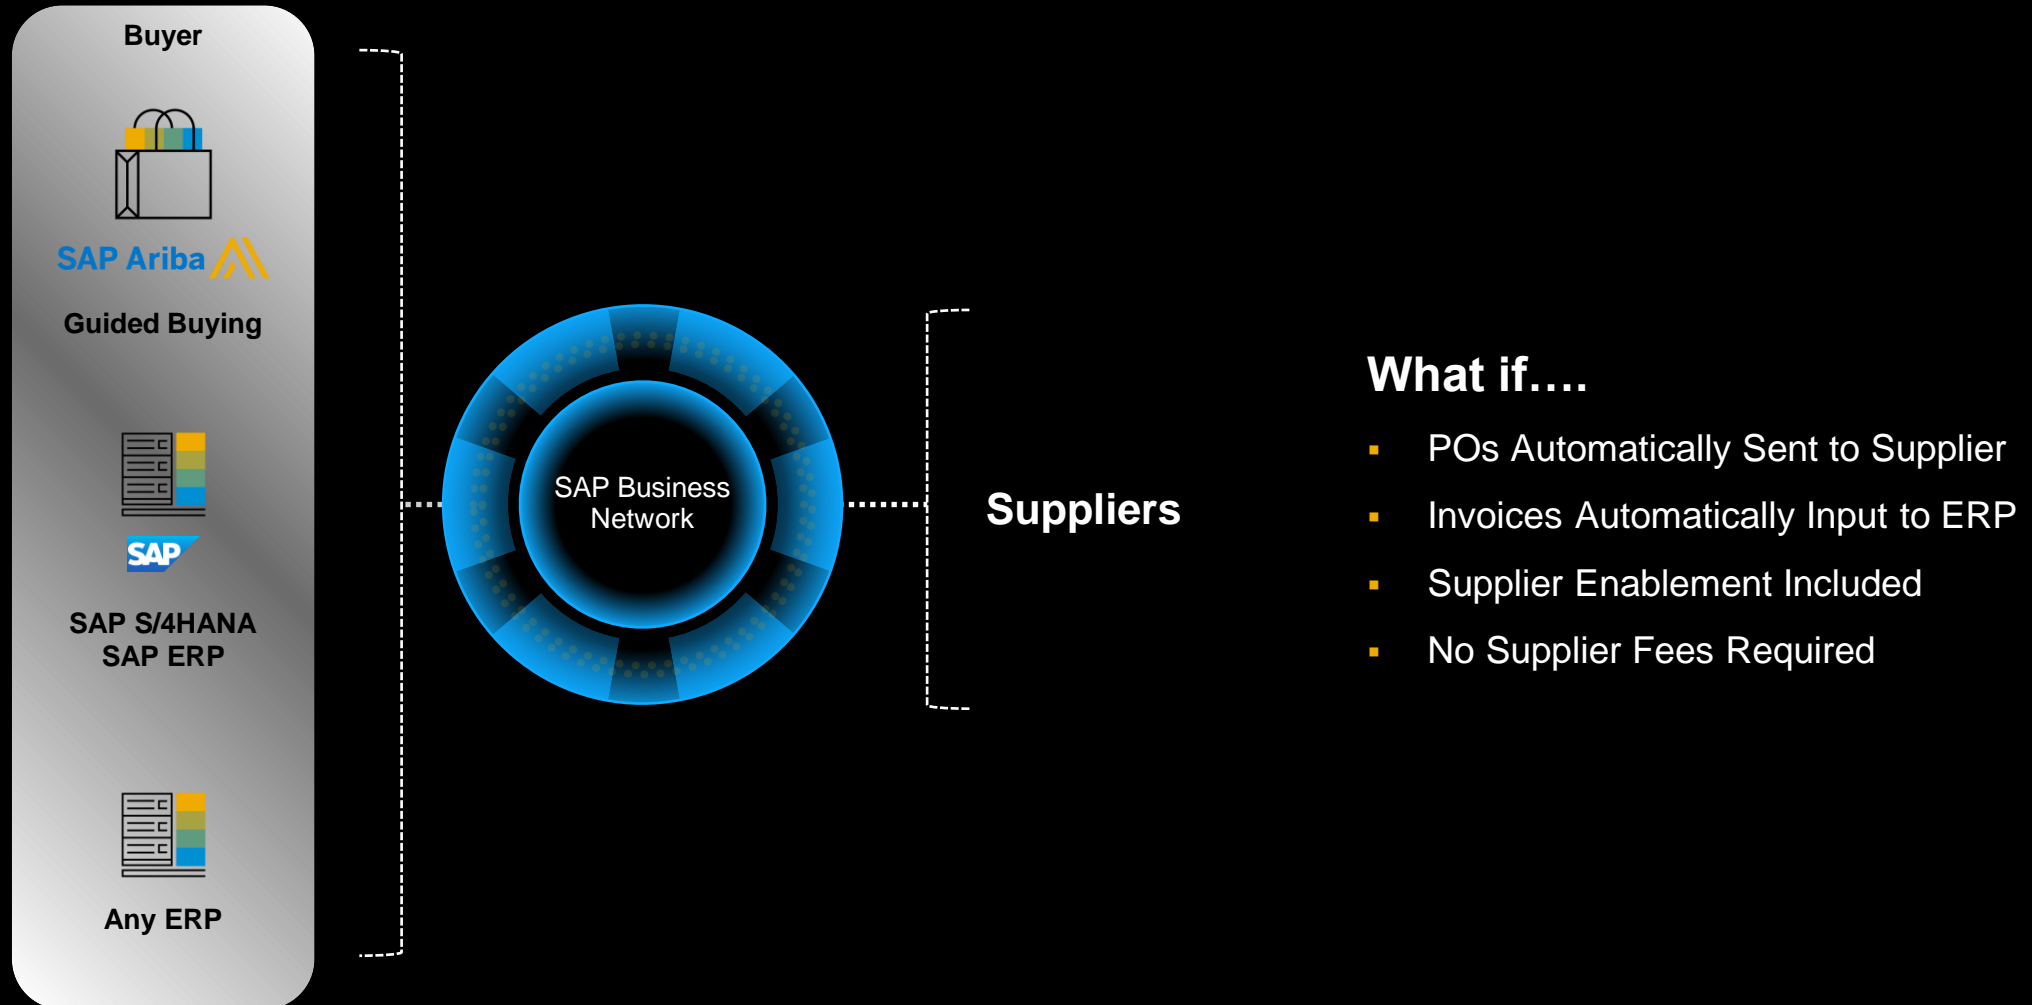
Buyer

SAP Ariba

Guided Buying

SAP

SAP S/4HANA
SAP ERP

Any ERP

SAP Business Network

Suppliers

What if….

- POs Automatically Sent to Supplier
- Invoices Automatically Input to ERP
- Supplier Enablement Included
- No Supplier Fees Required